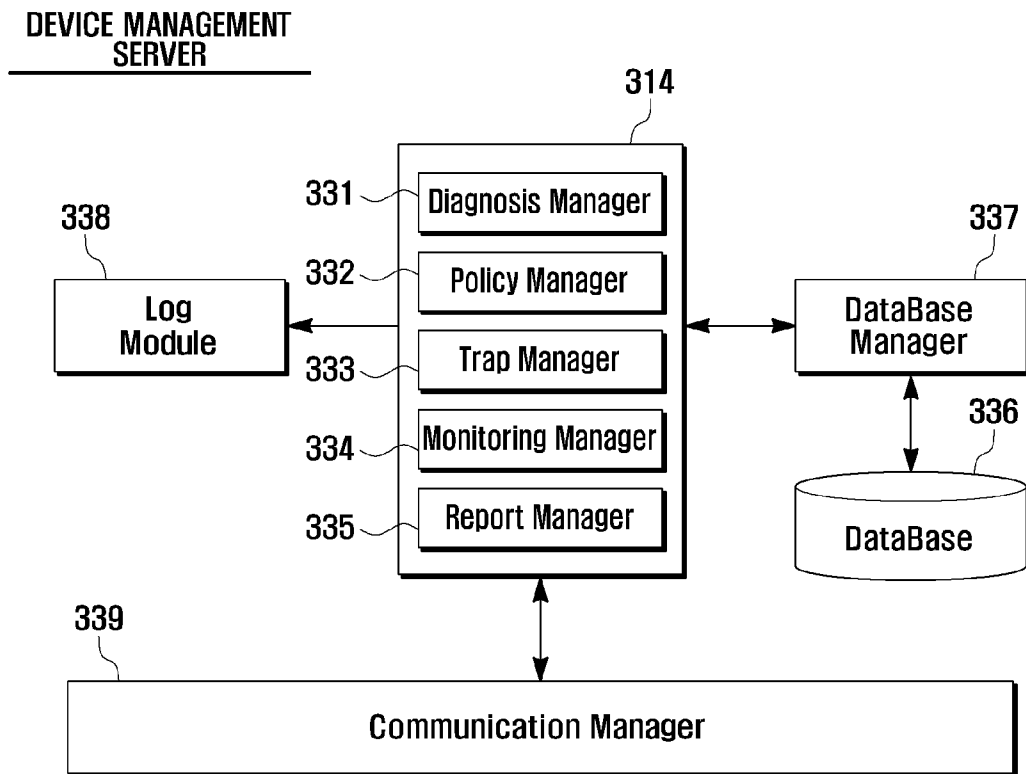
DEVICE MANAGEMENT SERVER

314

331 Diagnosis Manager

332 Policy Manager

333 Trap Manager

334 Monitoring Manager

335 Report Manager

338

Log Module

337

DataBase Manager

336

DataBase

339

Communication Manager